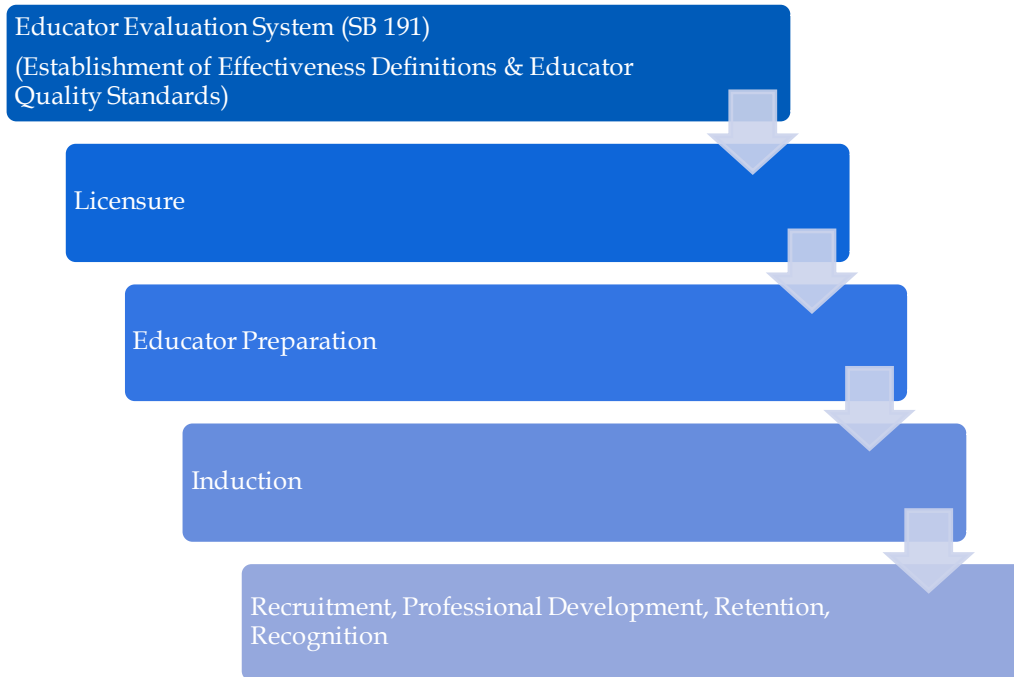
Educator Evaluation System (SB 191)
(Establishment of Effectiveness Definitions & Educator Quality Standards)

Licensure

Educator Preparation

Induction

Recruitment, Professional Development, Retention, Recognition